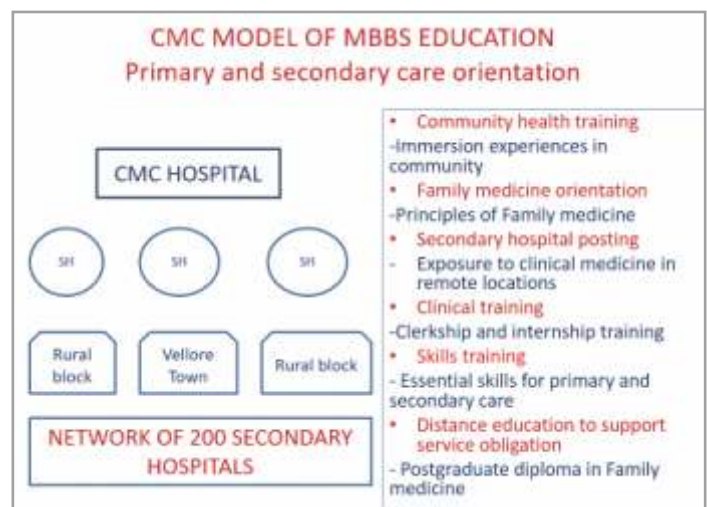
CMC MODEL OF MBBS EDUCATION
Primary and secondary care orientation

CMC HOSPITAL

SH

SH

SH

Rural block

Vellore Town

Rural block

NETWORK OF 200 SECONDARY HOSPITALS

• Community health training
-Immersion experiences in community
• Family medicine orientation
-Principles of Family medicine
• Secondary hospital posting
- Exposure to clinical medicine in remote locations
• Clinical training
-Clerkship and internship training
• Skills training
- Essential skills for primary and secondary care
• Distance education to support service obligation
- Postgraduate diploma in Family medicine